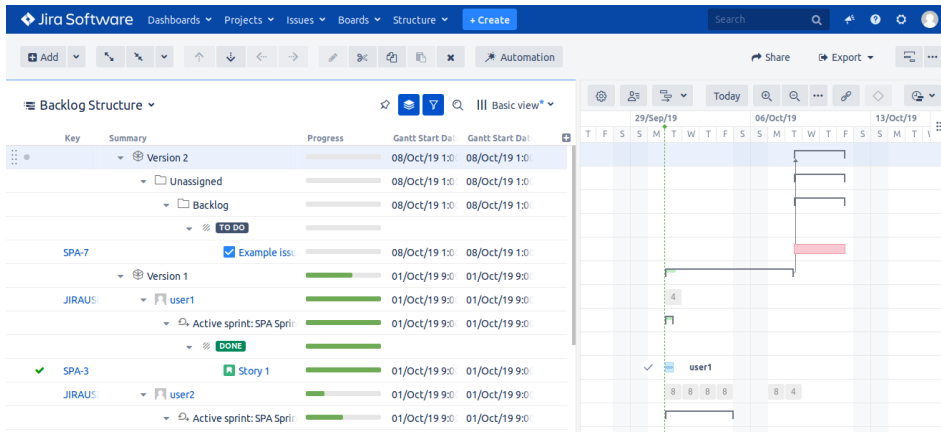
Jira Software Dashboards Projects Issues Boards Structure + Create Search

Add Automation Share Export

Backlog Structure Basic view*

Today

| Key | Summary | Progress | Gantt Start Dat | Gantt Start Dat |
|---|---|---|---|---|
| | Version 2 | | 08/Oct/19 1:0 | 08/Oct/19 1:0 |
| | Unassigned | | 08/Oct/19 1:0 | 08/Oct/19 1:0 |
| | Backlog | | 08/Oct/19 1:0 | 08/Oct/19 1:0 |
| | TO DO | | | |
| SPA-7 | Example issu | | 08/Oct/19 1:0 | 08/Oct/19 1:0 |
| | Version 1 | | 01/Oct/19 9:0 | 01/Oct/19 9:0 |
| JIRAUS | user1 | | 01/Oct/19 9:0 | 01/Oct/19 9:0 |
| | Active sprint: SPA Sprir | | 01/Oct/19 9:0 | 01/Oct/19 9:0 |
| | DONE | | | |
| SPA-3 | Story 1 | | 01/Oct/19 9:0 | 01/Oct/19 9:0 |
| JIRAUS | user2 | | 01/Oct/19 9:0 | 01/Oct/19 9:0 |
| | Active sprint: SPA Sprir | | 01/Oct/19 9:0 | 01/Oct/19 9:0 |

29/Sep/19 06/Oct/19 13/Oct/19
T F S S M T W T F S S M T W T F S S M T W

4

user1

8 8 8 8 8 4